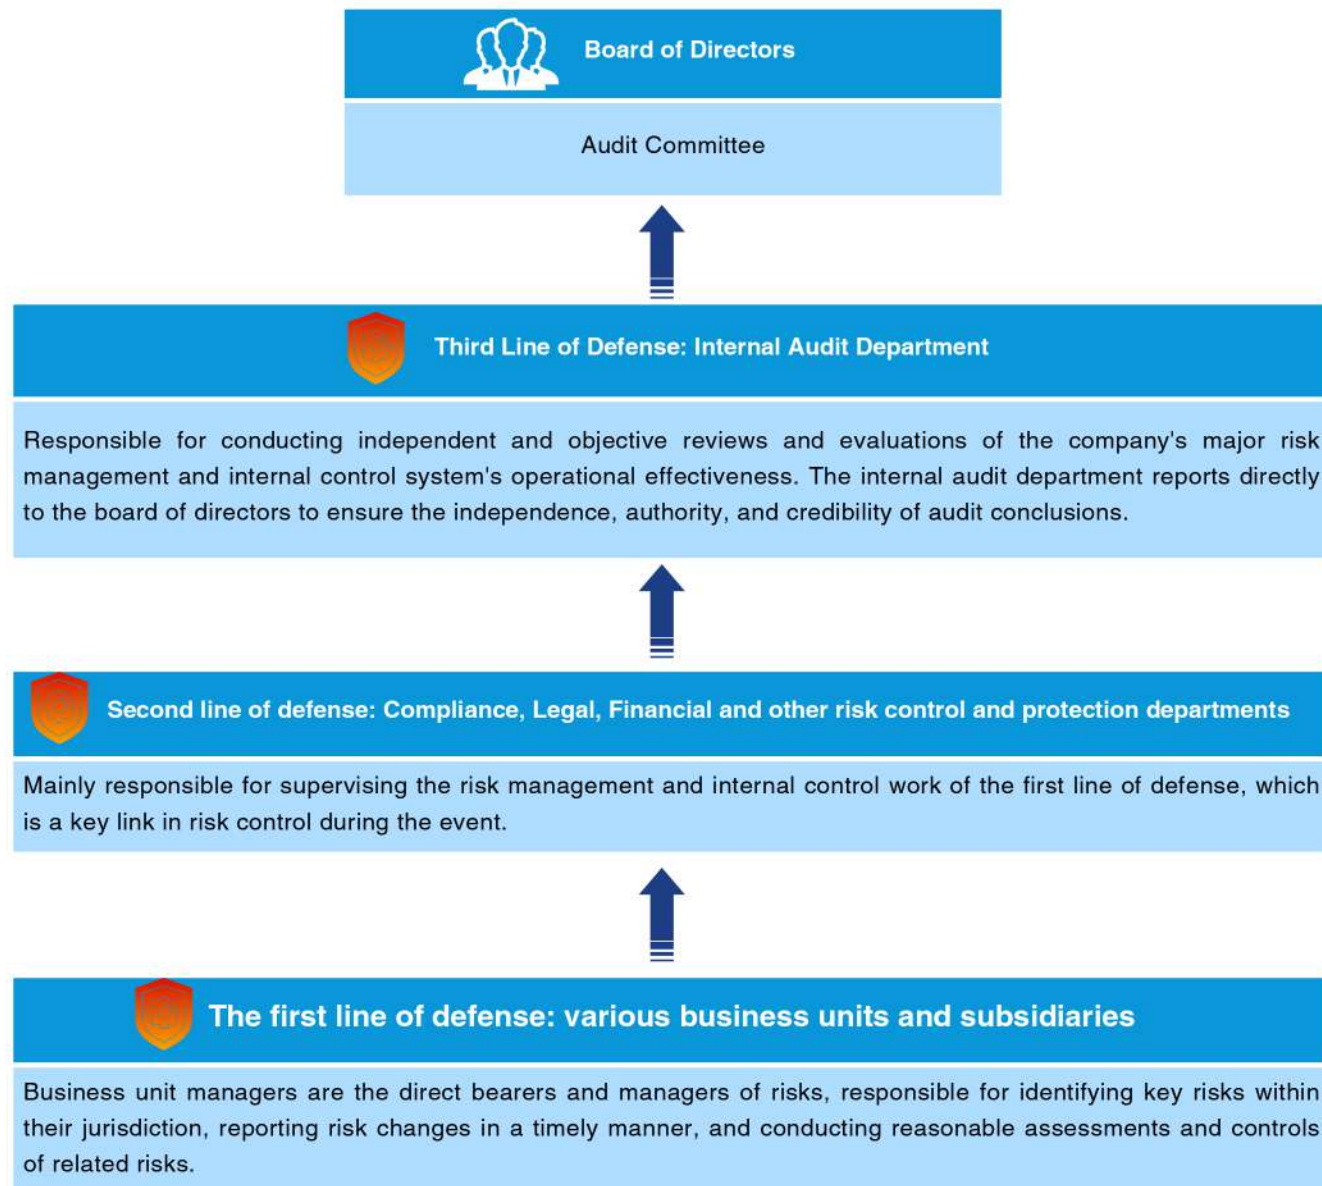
Board of Directors

Audit Committee

Third Line of Defense: Internal Audit Department

Responsible for conducting independent and objective reviews and evaluations of the company's major risk management and internal control system's operational effectiveness. The internal audit department reports directly to the board of directors to ensure the independence, authority, and credibility of audit conclusions.

Second line of defense: Compliance, Legal, Financial and other risk control and protection departments

Mainly responsible for supervising the risk management and internal control work of the first line of defense, which is a key link in risk control during the event.

The first line of defense: various business units and subsidiaries

Business unit managers are the direct bearers and managers of risks, responsible for identifying key risks within their jurisdiction, reporting risk changes in a timely manner, and conducting reasonable assessments and controls of related risks.